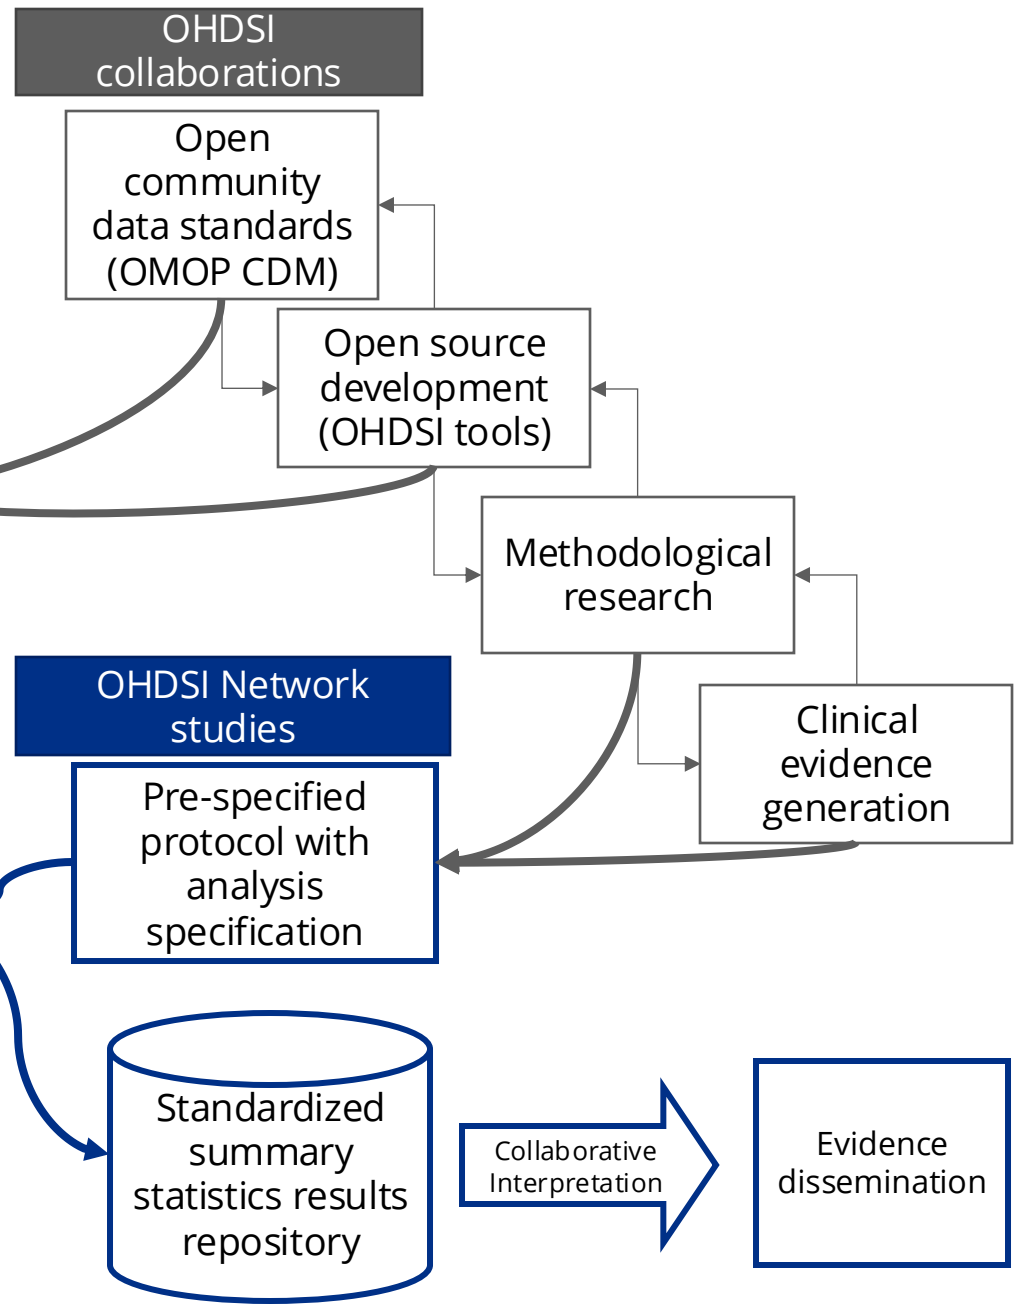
OHDSI collaborations

Open community data standards (OMOP CDM)

Open source development (OHDSI tools)

Methodological research

Clinical evidence generation

OHDSI Network studies

Pre-specified protocol with analysis specification

Standardized summary statistics results repository

Collaborative Interpretation

Evidence dissemination